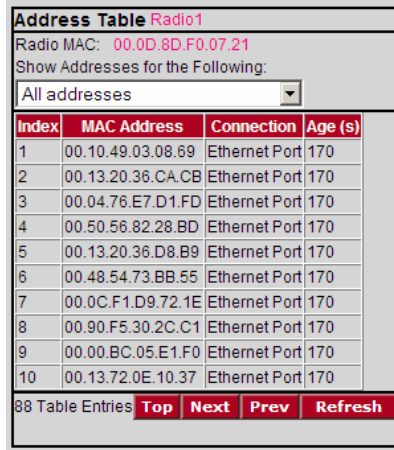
Address Table Radio1

Radio MAC: 00.0D.8D.F0.07.21

Show Addresses for the Following:

All addresses

| Index | MAC Address | Connection | Age (s) |
|---|---|---|---|
| 1 | 00.10.49.03.08.69 | Ethernet Port | 170 |
| 2 | 00.13.20.36.CA.CB | Ethernet Port | 170 |
| 3 | 00.04.76.E7.D1.FD | Ethernet Port | 170 |
| 4 | 00.50.56.82.28.BD | Ethernet Port | 170 |
| 5 | 00.13.20.36.D8.B9 | Ethernet Port | 170 |
| 6 | 00.48.54.73.BB.55 | Ethernet Port | 170 |
| 7 | 00.0C.F1.D9.72.1E | Ethernet Port | 170 |
| 8 | 00.90.F5.30.2C.C1 | Ethernet Port | 170 |
| 9 | 00.00.BC.05.E1.F0 | Ethernet Port | 170 |
| 10 | 00.13.72.0E.10.37 | Ethernet Port | 170 |

88 Table Entries Top Next Prev Refresh